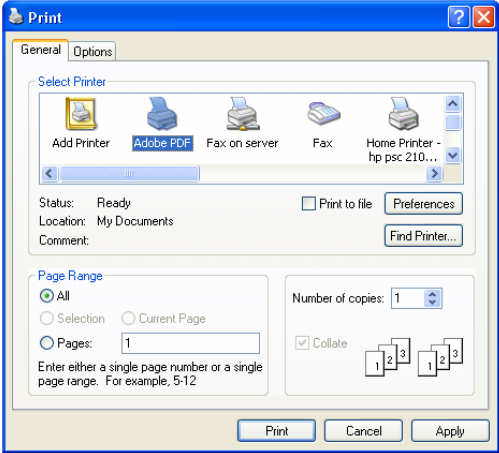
Print

General | Options

Select Printer

Add Printer
Adobe PDF
Fax on server
Fax
Home Printer - hp psc 210...

Status: Ready
Location: My Documents
Comment:

Print to file
Preferences
Find Printer...

Page Range
All
Selection
Current Page
Pages: 1
Enter either a single page number or a single page range. For example, 5-12

Number of copies: 1
Collate
1 2 3
1 2 3

Print
Cancel
Apply